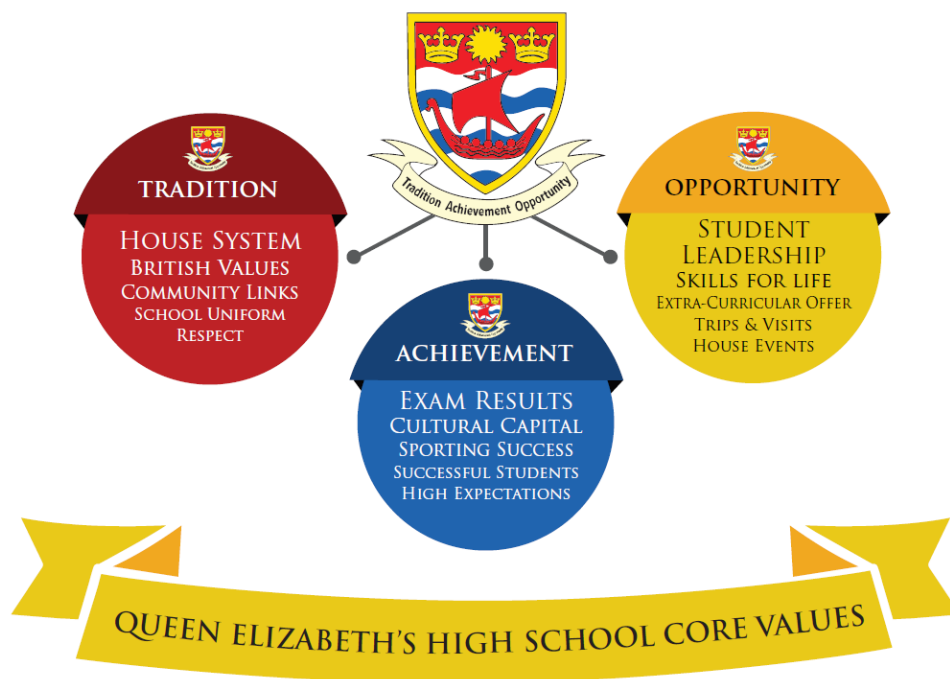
Tradition Achievement Opportunity

TRADITION

House System
British Values
Community Links
School Uniform
Respect

OPPORTUNITY

Student Leadership
Skills for life
Extra-Curricular Offer
Trips & Visits
House Events

ACHIEVEMENT

Exam Results
Cultural Capital
Sporting Success
Successful Students
High Expectations

QUEEN ELIZABETH'S HIGH SCHOOL CORE VALUES